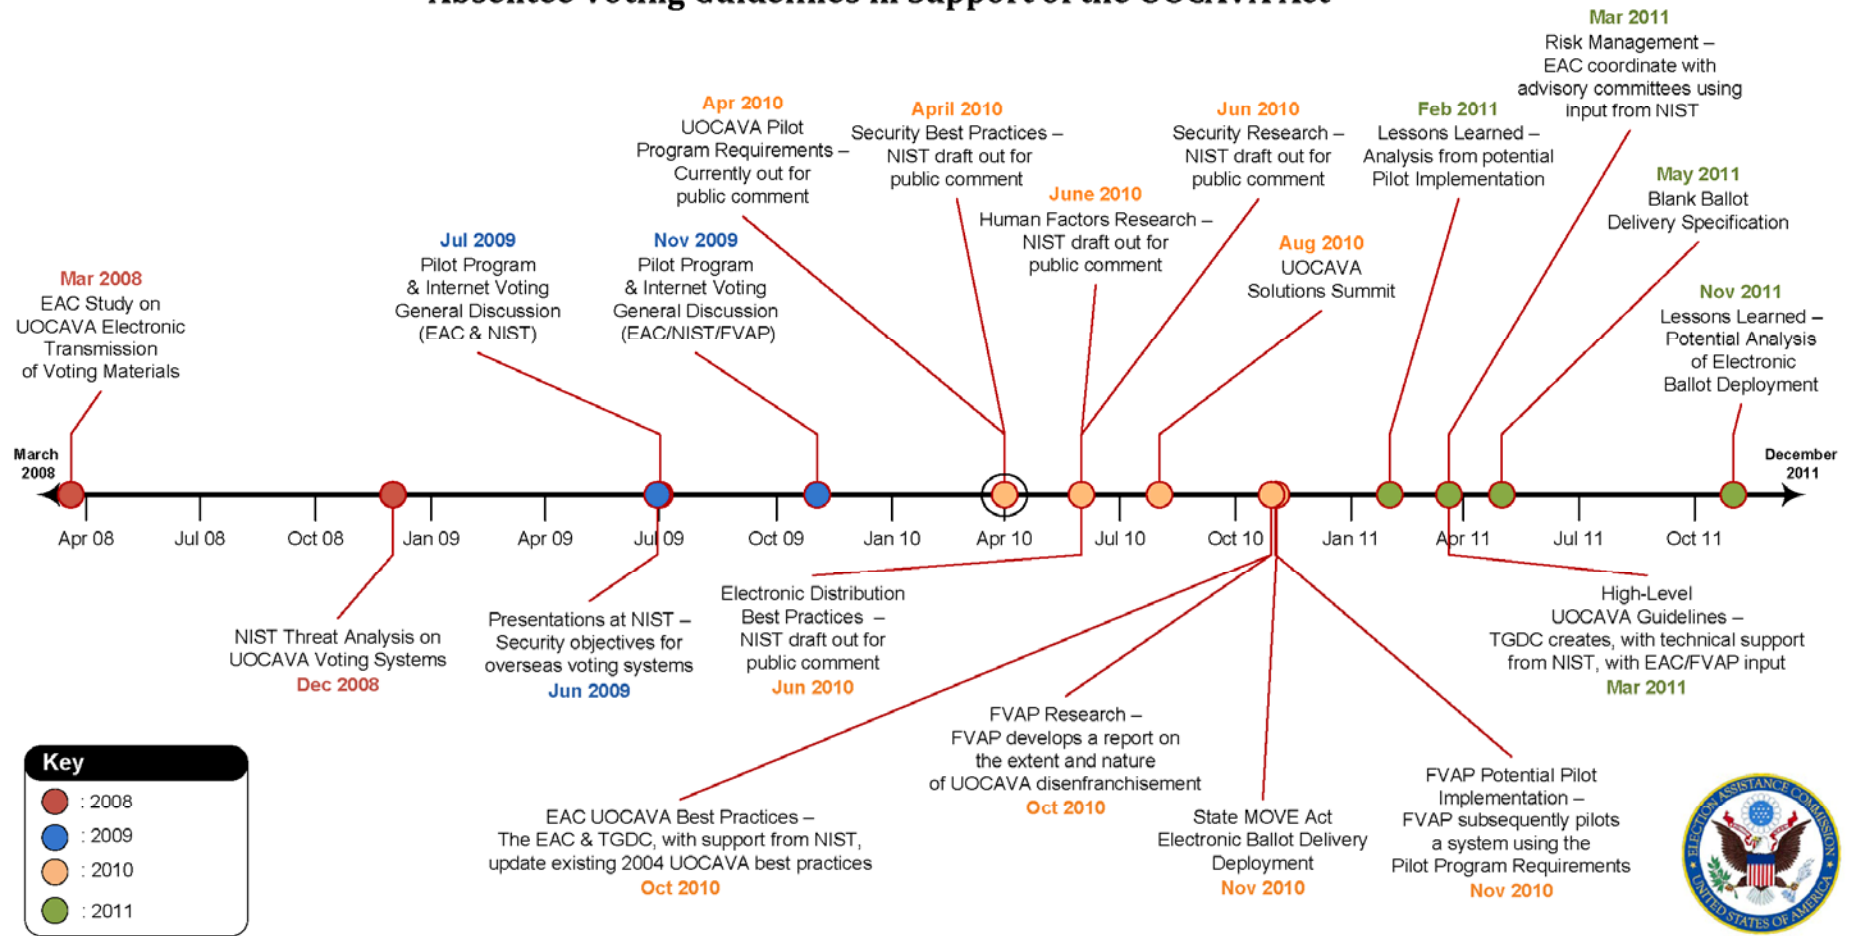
Mar 2011
Risk Management – EAC coordinate with advisory committees using input from NIST

Apr 2010
UOCAVA Pilot Program Requirements – Currently out for public comment

April 2010
Security Best Practices – NIST draft out for public comment

Jun 2010
Security Research – NIST draft out for public comment

Feb 2011
Lessons Learned – Analysis from potential Pilot Implementation

May 2011
Blank Ballot Delivery Specification

June 2010
Human Factors Research – NIST draft out for public comment

Jul 2009
Pilot Program & Internet Voting General Discussion (EAC & NIST)

Nov 2009
Pilot Program & Internet Voting General Discussion (EAC/NIST/FVAP)

Aug 2010
UOCAVA Solutions Summit

Mar 2008
EAC Study on UOCAVA Electronic Transmission of Voting Materials

Nov 2011
Lessons Learned – Potential Analysis of Electronic Ballot Deployment

March 2008

December 2011

Apr 08 Jul 08 Oct 08 Jan 09 Apr 09 Jul 09 Oct 09 Jan 10 Apr 10 Jul 10 Oct 10 Jan 11 Apr 11 Jul 11 Oct 11

NIST Threat Analysis on UOCAVA Voting Systems
Dec 2008

Presentations at NIST – Security objectives for overseas voting systems
Jun 2009

Electronic Distribution Best Practices – NIST draft out for public comment
Jun 2010

High-Level UOCAVA Guidelines – TGDC creates, with technical support from NIST, with EAC/FVAP input
Mar 2011

FVAP Research – FVAP develops a report on the extent and nature of UOCAVA disenfranchisement
Oct 2010

FVAP Potential Pilot Implementation – FVAP subsequently pilots a system using the Pilot Program Requirements
Nov 2010

Key
: 2008
: 2009
: 2010
: 2011

EAC UOCAVA Best Practices – The EAC & TGDC, with support from NIST, update existing 2004 UOCAVA best practices
Oct 2010

State MOVE Act Electronic Ballot Delivery Deployment
Nov 2010

ELECTION ASSISTANCE COMMISSION UNITED STATES OF AMERICA